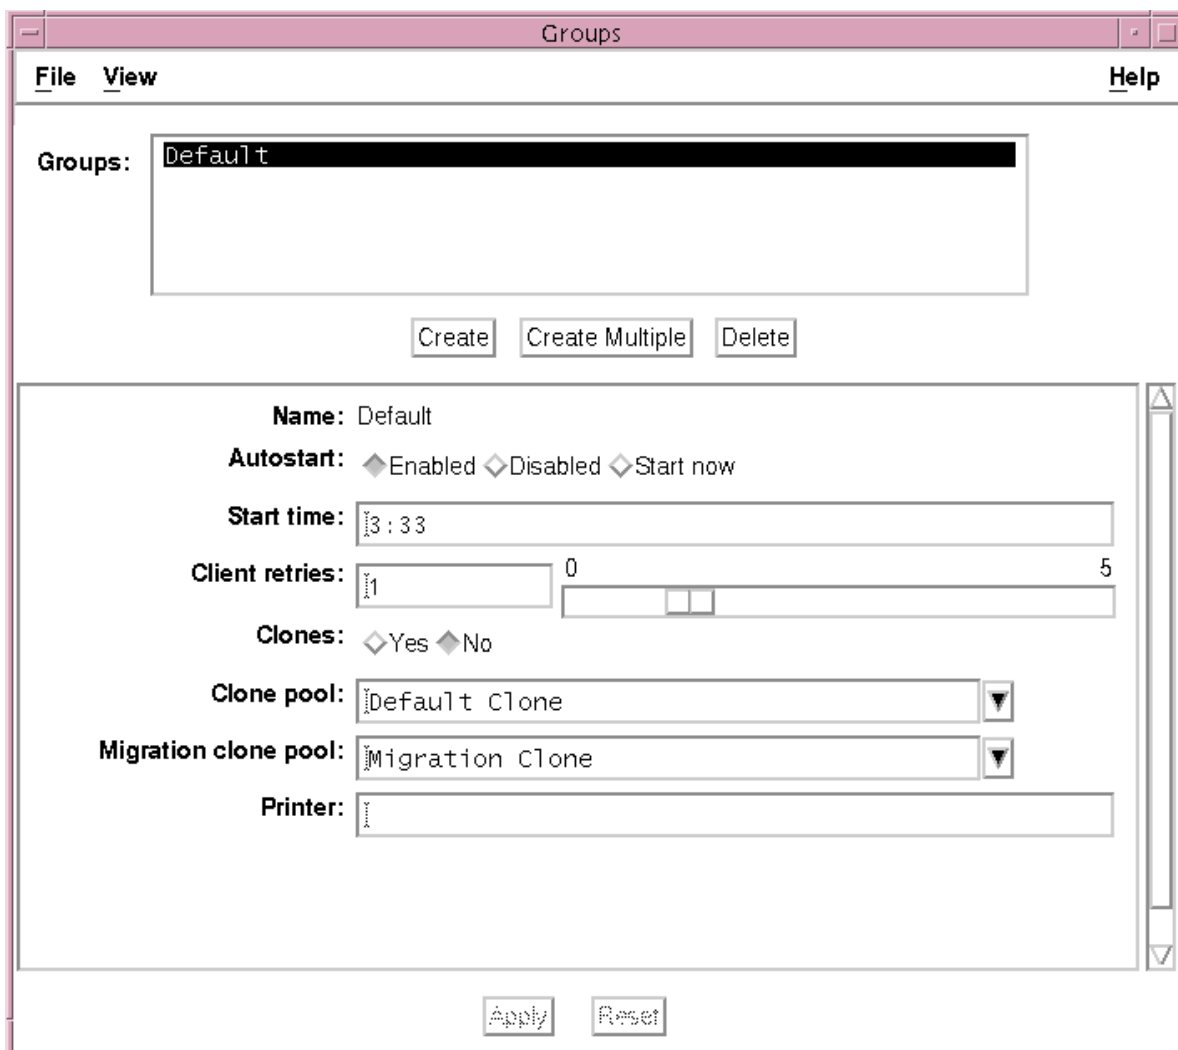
Groups

File View Help

Groups: Default

Create Create Multiple Delete

Name: Default

Autostart: Enabled Disabled Start now

Start time: 3:33

Client retries: 1 0 5

Clones: Yes No

Clone pool: Default Clone

Migration clone pool: Migration Clone

Printer:

Apply Reset